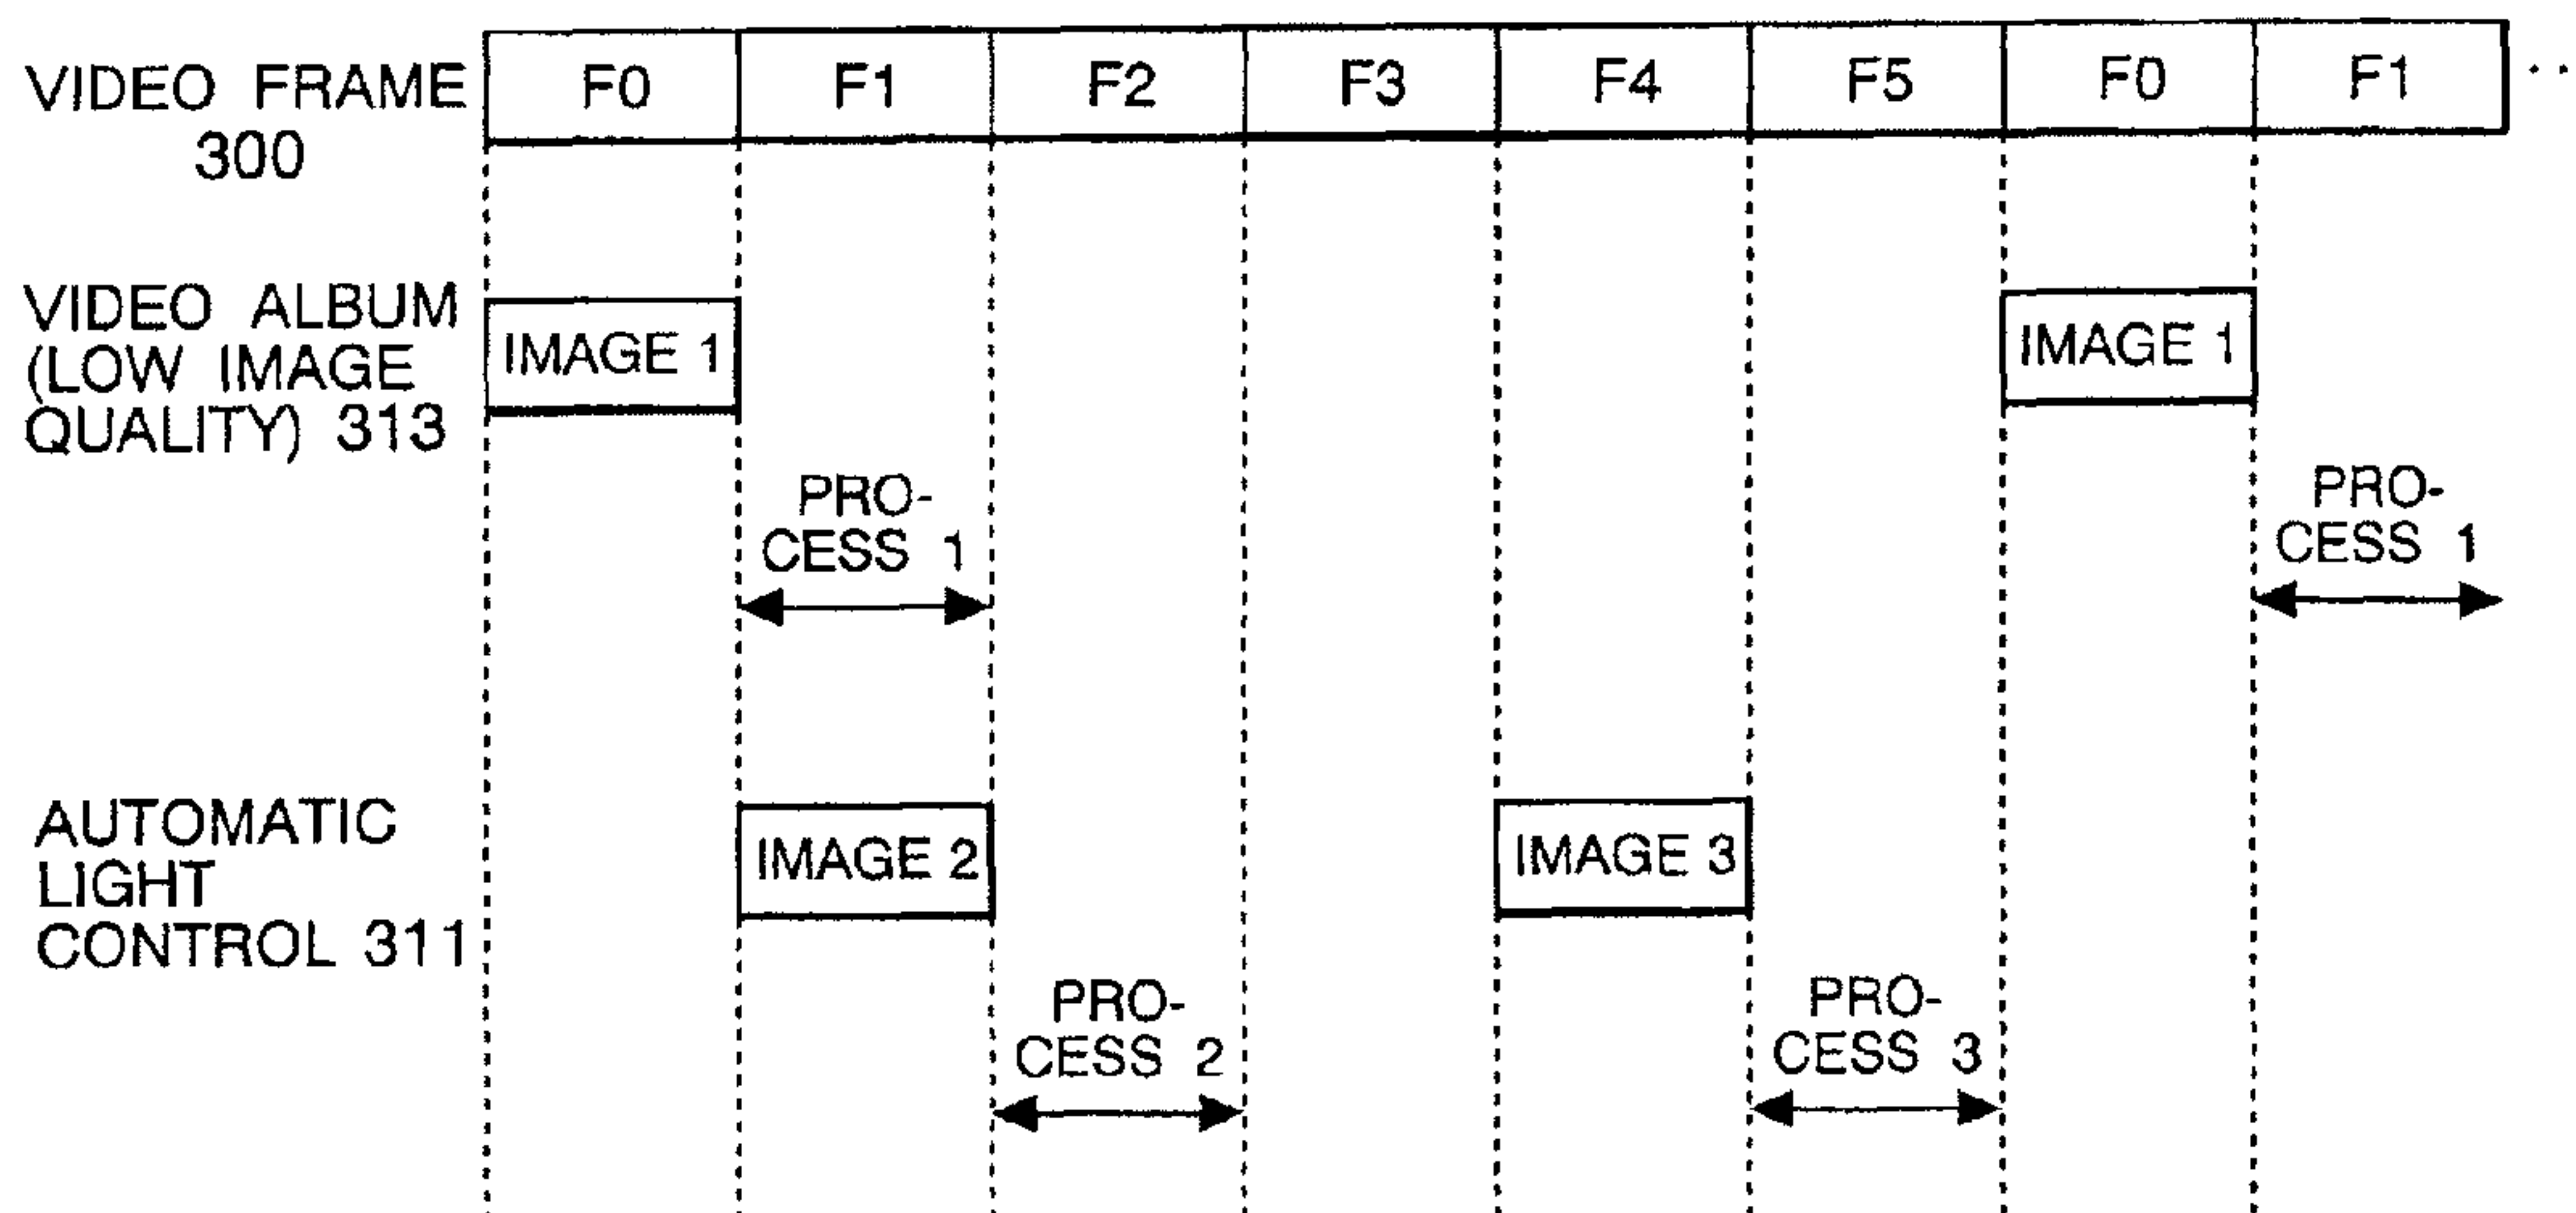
VIDEO FRAME 300

| F0 | F1 | F2 | F3 | F4 | F5 | F0 | F1 |
|---|---|---|---|---|---|---|---|

...

VIDEO ALBUM (LOW IMAGE QUALITY) 313

IMAGE 1

PROCESS 1

IMAGE 1

PROCESS 1

AUTOMATIC LIGHT CONTROL 311

IMAGE 2

PROCESS 2

IMAGE 3

PROCESS 3